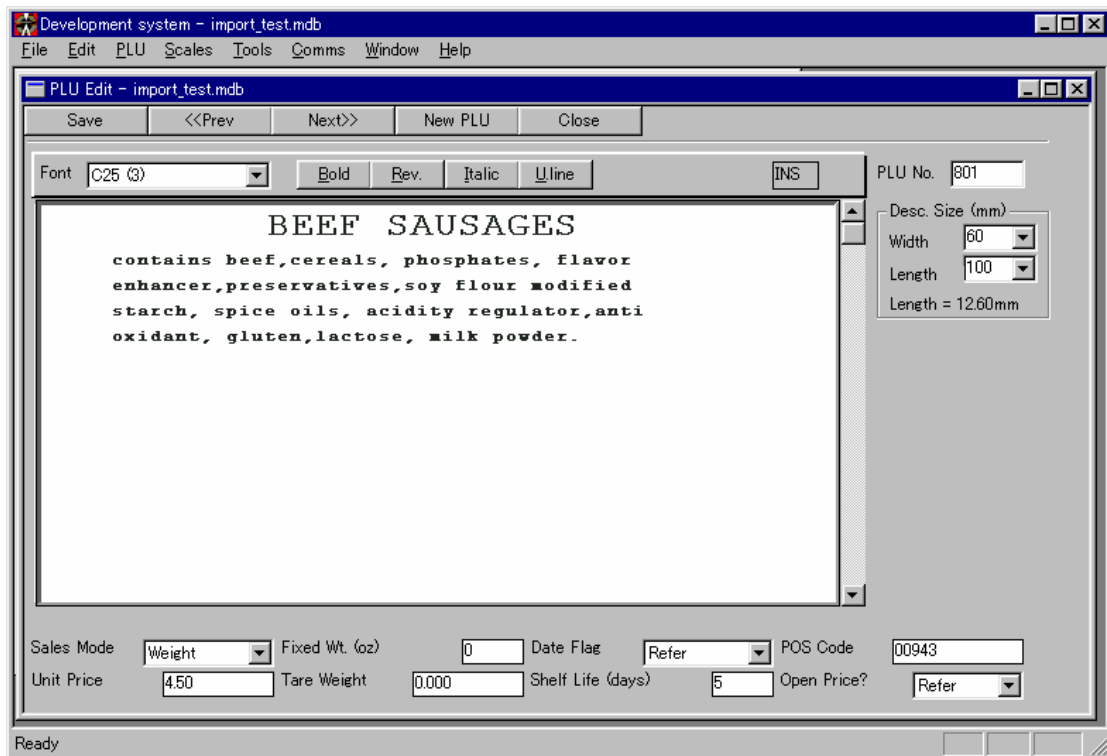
Development system - import_test.mdb

File Edit PLU Scales Tools Comms Window Help

PLU Edit - import_test.mdb

Save <<Prev Next>> New PLU Close

Font C25 (3) Bold Rev. Italic U.line INS

PLU No. 801

Desc. Size (mm)
Width 60
Length 100
Length = 12.60mm

BEEF SAUSAGES

contains beef,cereals, phosphates, flavor enhancer,preservatives,soy flour modified starch, spice oils, acidity regulator,anti oxidant, gluten,lactose, milk powder.

| Sales Mode | Weight | Fixed Wt. (oz) | 0 | Date Flag | Refer | POS Code | 00943 |
|---|---|---|---|---|---|---|---|
| Unit Price | 4.50 | Tare Weight | 0.000 | Shelf Life (days) | 5 | Open Price? | Refer |

Ready